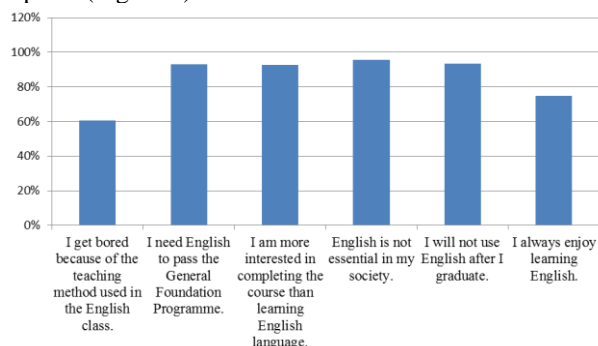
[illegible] (Figure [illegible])

120%
100%
80%
60%
40%
20%
0%

I get bored because of the teaching method used in the English class.

I need English to pass the General Foundation Programme.

I am more interested in completing the course than learning English language.

English is not essential in my society.

I will not use English after I graduate.

I always enjoy learning English.